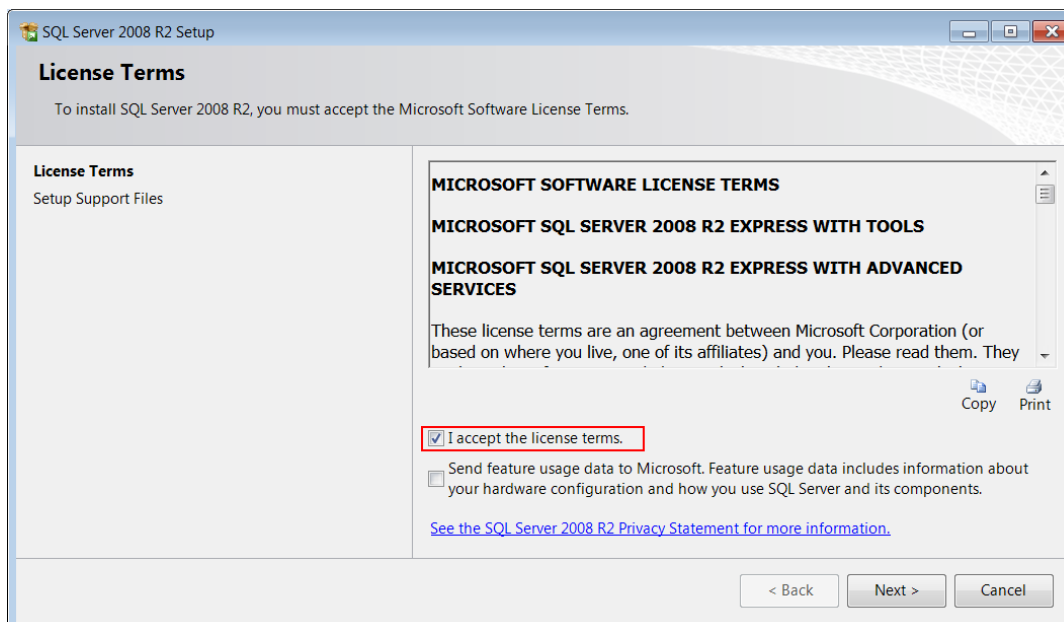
SQL Server 2008 R2 Setup

License Terms

To install SQL Server 2008 R2, you must accept the Microsoft Software License Terms.

License Terms
Setup Support Files

MICROSOFT SOFTWARE LICENSE TERMS

MICROSOFT SQL SERVER 2008 R2 EXPRESS WITH TOOLS

MICROSOFT SQL SERVER 2008 R2 EXPRESS WITH ADVANCED SERVICES

These license terms are an agreement between Microsoft Corporation (or based on where you live, one of its affiliates) and you. Please read them. They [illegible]

Copy
Print

I accept the license terms.

Send feature usage data to Microsoft. Feature usage data includes information about your hardware configuration and how you use SQL Server and its components.

See the SQL Server 2008 R2 Privacy Statement for more information.

< Back
Next >
Cancel